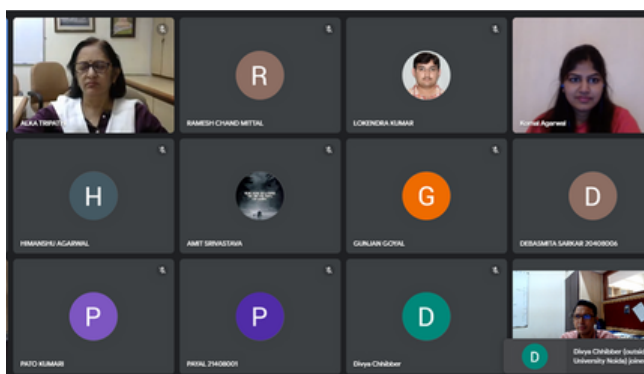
ALKA TRIPATHI

R

RAMESH CHAND MITTAL

LOKENDRA KUMAR

Komal Agarwal

H

HIMANSHU AGARWAL

AMIT SRIVASTAVA

G

GUNJAN GOYAL

D

DEBASMITA SARKAR 20408006

P

PATO KUMARI

P

PAYAL 21408001

D

Divya Chhibber

D

Divya Chhibber (outside University Noida) joined